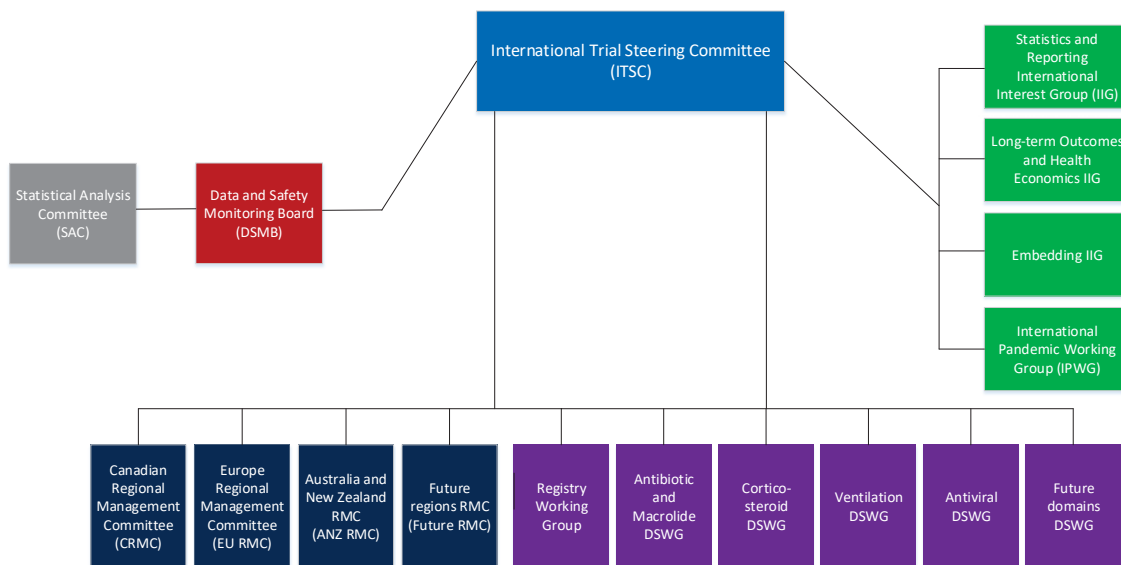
International Trial Steering Committee (ITSC)

Statistics and Reporting International Interest Group (IIG)

Long-term Outcomes and Health Economics IIG

Embedding IIG

International Pandemic Working Group (IPWG)

Statistical Analysis Committee (SAC)

Data and Safety Monitoring Board (DSMB)

Canadian Regional Management Committee (CRMC)

Europe Regional Management Committee (EU RMC)

Australia and New Zealand RMC (ANZ RMC)

Future regions RMC (Future RMC)

Registry Working Group

Antibiotic and Macrolide DSWG

Cortico-steroid DSWG

Ventilation DSWG

Antiviral DSWG

Future domains DSWG